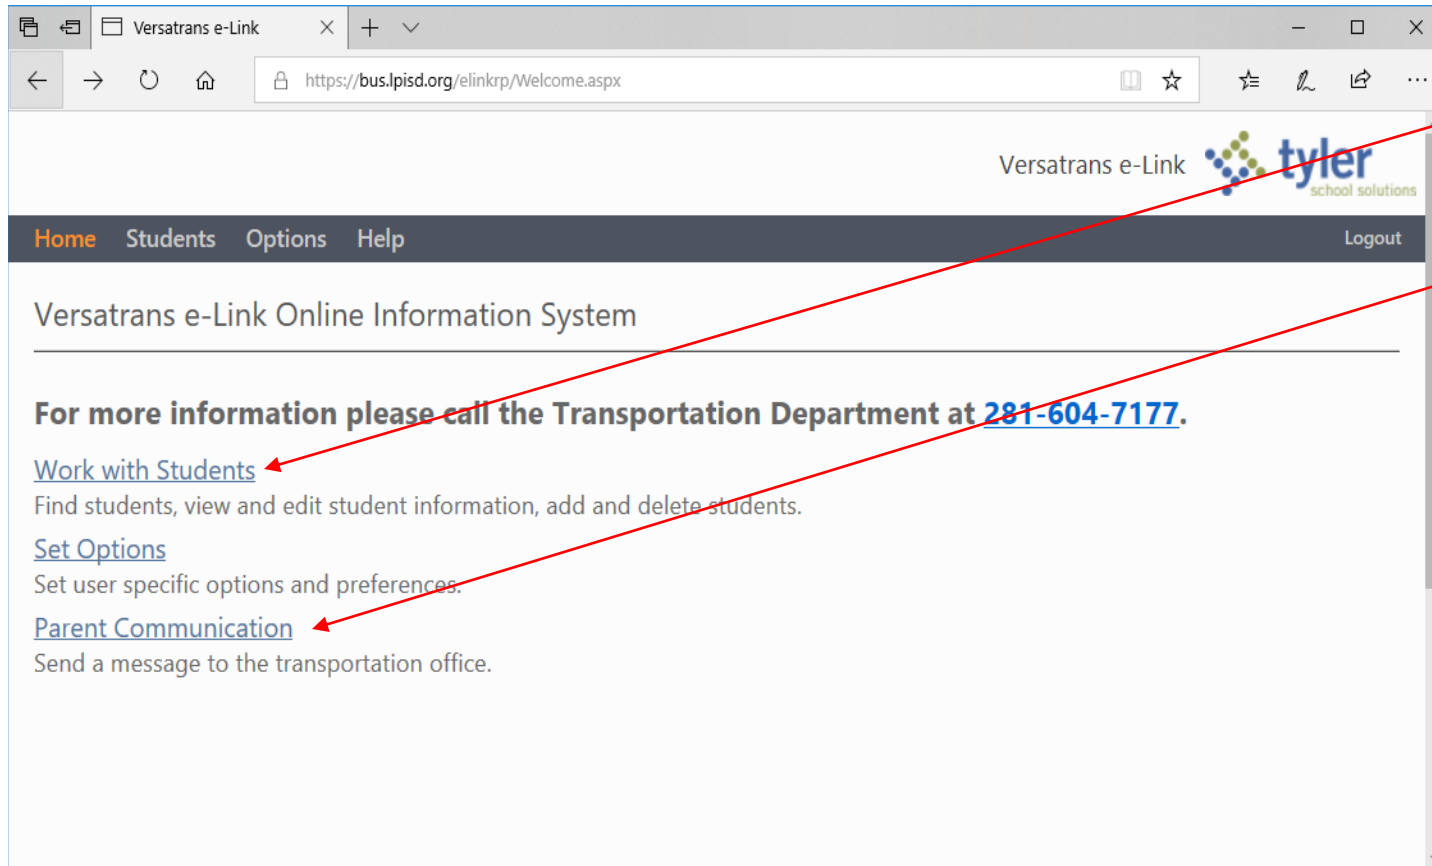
Versatrans e-Link

https://bus.lpisd.org/elinkrp/Welcome.aspx

Versatrans e-Link tyler school solutions

Home Students Options Help Logout

Versatrans e-Link Online Information System

For more information please call the Transportation Department at 281-604-7177.

Work with Students
Find students, view and edit student information, add and delete students.

Set Options
Set user specific options and preferences.

Parent Communication
Send a message to the transportation office.